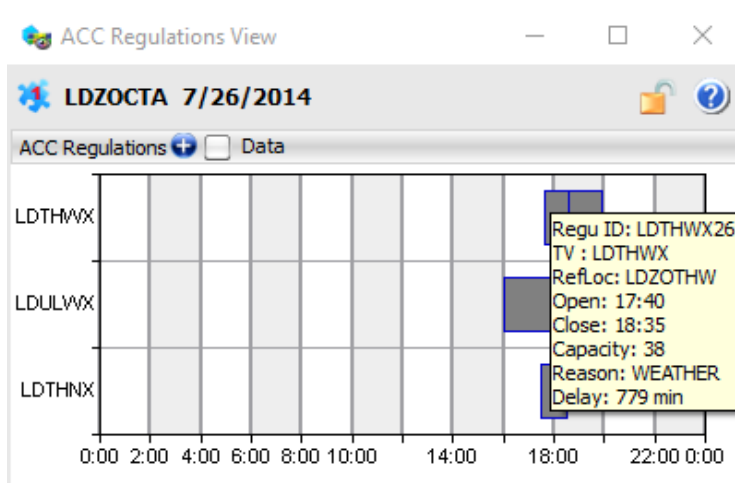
ACC Regulations View

LDZOCTA 7/26/2014

ACC Regulations Data

LDTHWX
LDULWX
LDTHNX

Regu ID: LDTHWX26
TV : LDTHWX
RefLoc: LDZOTHW
Open: 17:40
Close: 18:35
Capacity: 38
Reason: WEATHER
Delay: 779 min

0:00 2:00 4:00 6:00 8:00 10:00 14:00 18:00 22:00 0:00